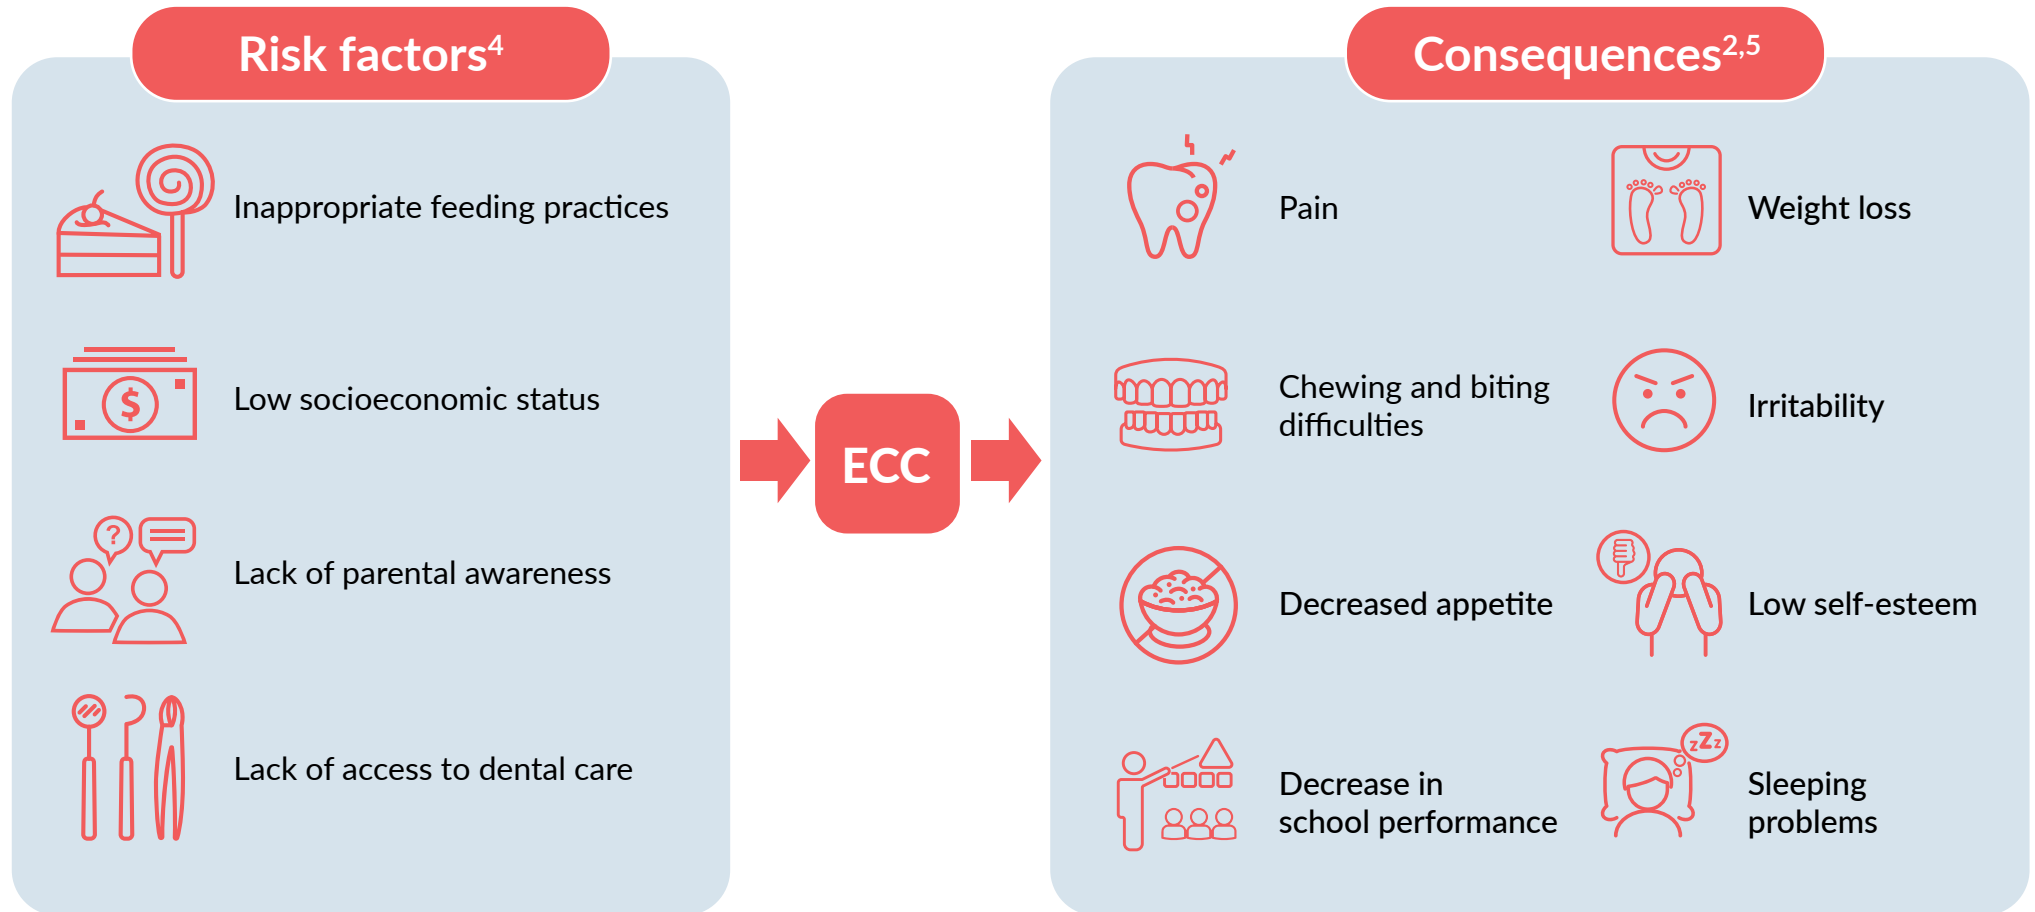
Risk factors$^4$

Inappropriate feeding practices

$

Low socioeconomic status

?

Lack of parental awareness

Lack of access to dental care

ECC

Consequences$^{2,5}$

Pain

Weight loss

Chewing and biting difficulties

Irritability

Decreased appetite

Low self-esteem

Decrease in school performance

zZz

Sleeping problems